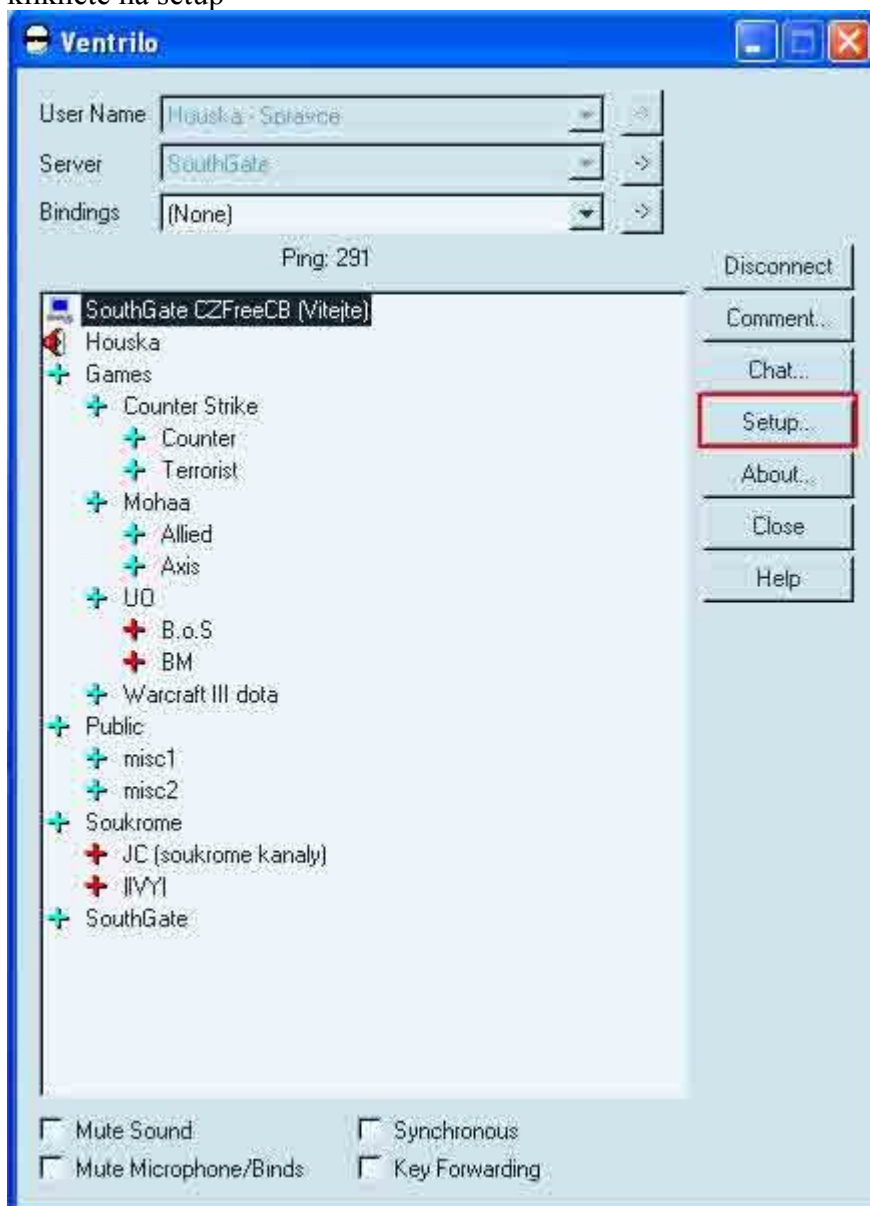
kliknete na setup

Ventrilo

User Name Houska - Spravce ->
Server SouthGate ->
Bindings (None) ->

Ping: 291

Disconnect
Comment...
Chat...
Setup...
About...
Close
Help

SouthGate CZFreeCB (Vitejte)
Houska
Games
Counter Strike
Counter
Terrorist
Mohaa
Allied
Axis
UO
B.o.S
BM
Warcraft III dota
Public
misc1
misc2
Soukrome
JC (soukrome kanaly)
IIVYI
SouthGate

Mute Sound
Synchronous
Mute Microphone/Binds
Key Forwarding